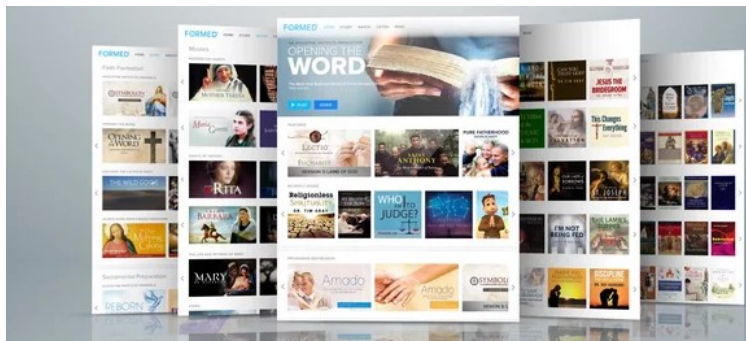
FORMED

Faith Formation

SYMBOLON

OPENING the WORD

THE WILD GOOSE

Sacramental Preparation

REBORN

FORMED

Movies

MOTHER TERESA

Maria Goretti

RITA

BARBARA

MARY

FORMED

OPENING THE WORD

LECTIO EUCHARIST

SAINT ANTHONY

PURE FATHERHOOD

Religionless Spirituality

WHO AM I TO JUDGE?

Amado

Amado

SYMBOLON

JESUS THE BRIDEGROOM

These Things Change Everything

ST. JOSEPH

I'M NOT BEING FED

DISCIPLINE